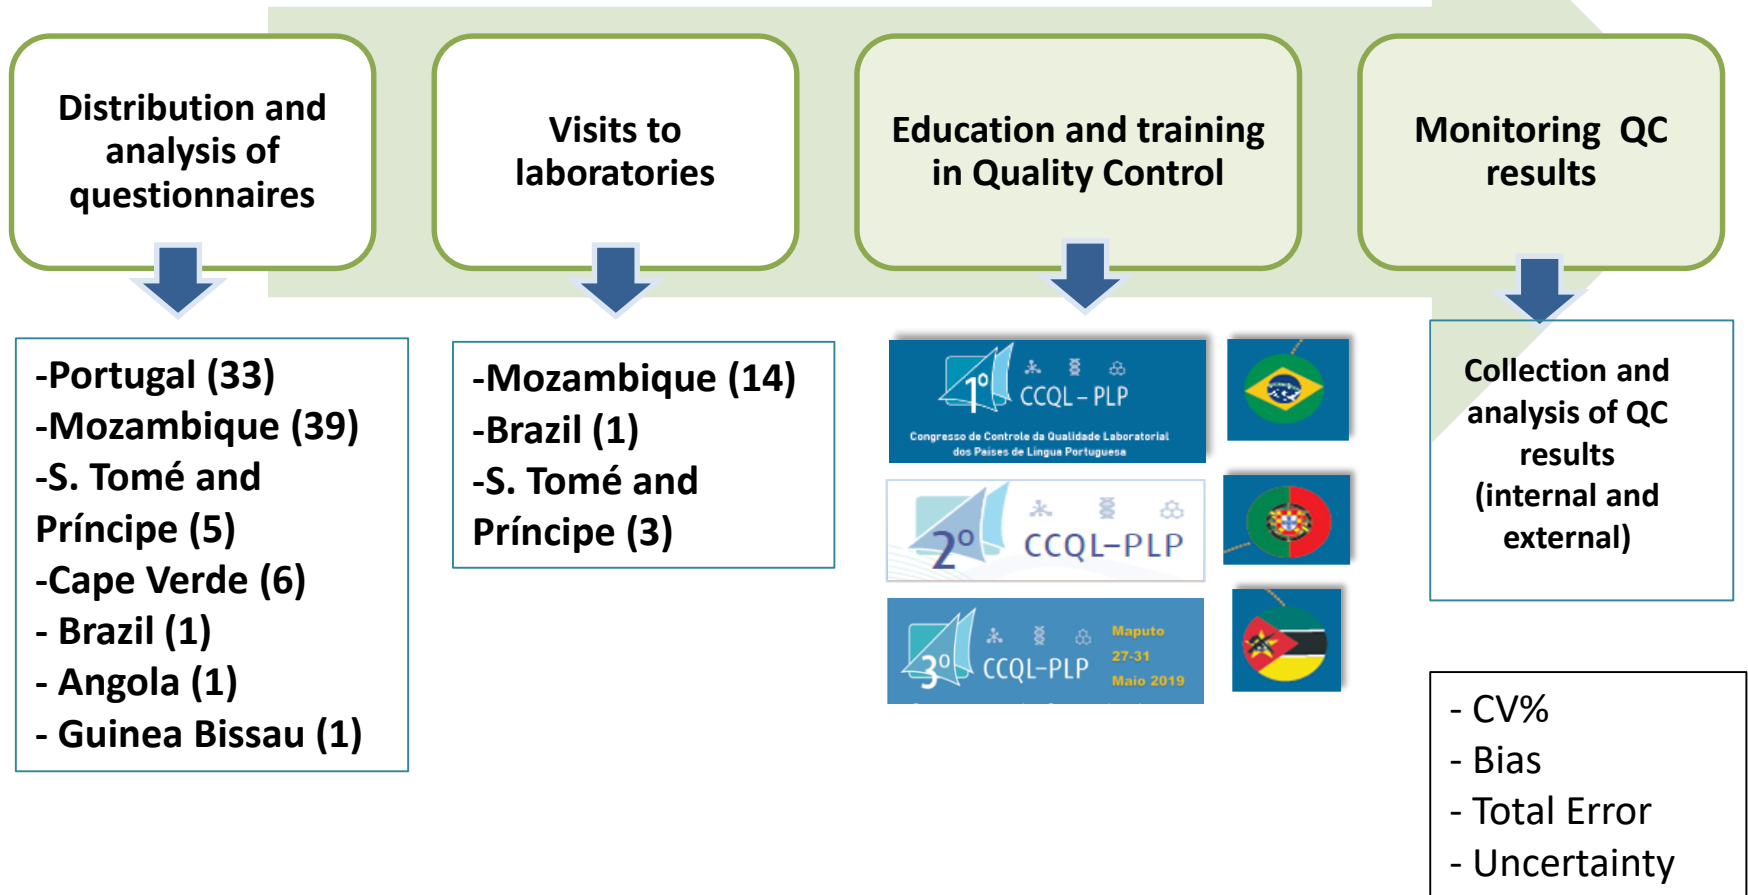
Distribution and analysis of questionnaires

Visits to laboratories

Education and training in Quality Control

Monitoring QC results

-Portugal (33)
-Mozambique (39)
-S. Tomé and Príncipe (5)
-Cape Verde (6)
- Brazil (1)
- Angola (1)
- Guinea Bissau (1)

-Mozambique (14)
-Brazil (1)
-S. Tomé and Príncipe (3)

1º CCQL – PLP
Congresso de Controle da Qualidade Laboratorial dos Países de Língua Portuguesa

2º CCQL–PLP

3º CCQL–PLP
Maputo
27-31
Maio 2019

Collection and analysis of QC results (internal and external)

- CV%
- Bias
- Total Error
- Uncertainty